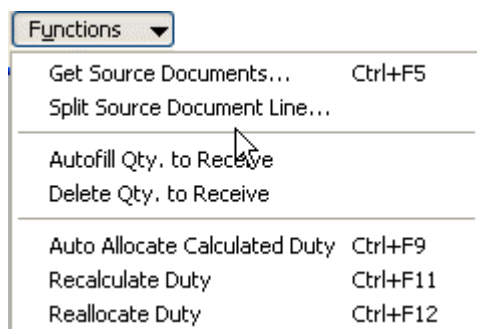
Functions

Get Source Documents... Ctrl+F5
Split Source Document Line...

Autofill Qty. to Receive
Delete Qty. to Receive

Auto Allocate Calculated Duty Ctrl+F9
Recalculate Duty Ctrl+F11
Reallocate Duty Ctrl+F12